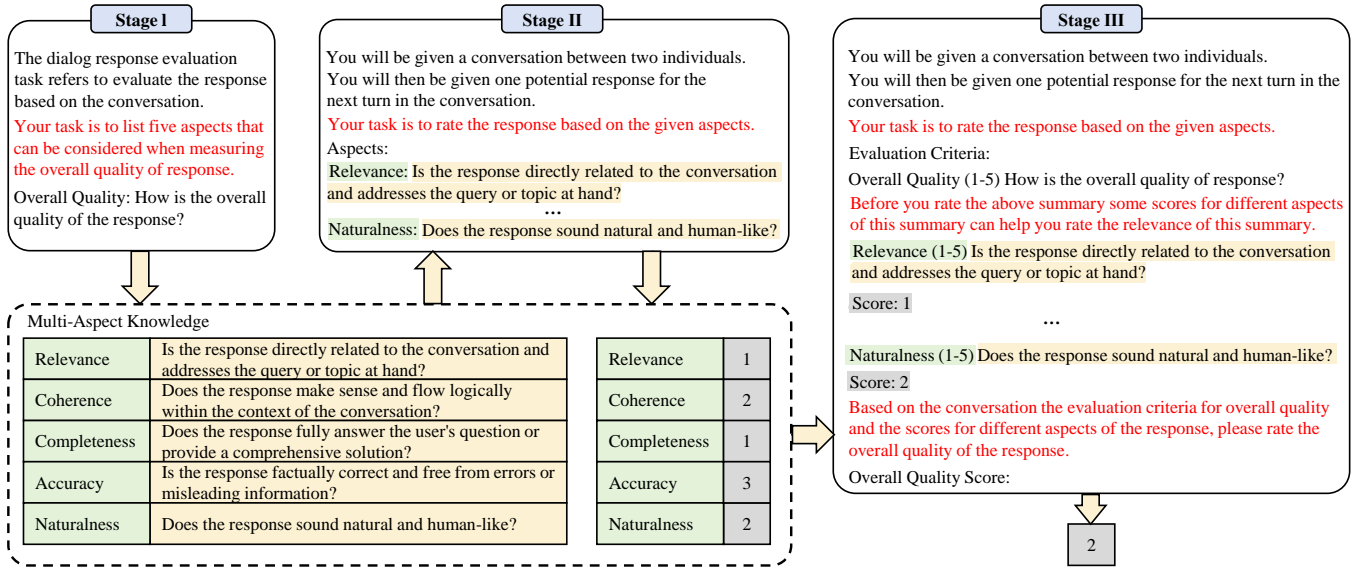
Stage I

The dialog response evaluation task refers to evaluate the response based on the conversation.

Your task is to list five aspects that can be considered when measuring the overall quality of response.

Overall Quality: How is the overall quality of the response?

Stage II

You will be given a conversation between two individuals. You will then be given one potential response for the next turn in the conversation.

Your task is to rate the response based on the given aspects.

Aspects:

Relevance: Is the response directly related to the conversation and addresses the query or topic at hand?

...

Naturalness: Does the response sound natural and human-like?

Stage III

You will be given a conversation between two individuals. You will then be given one potential response for the next turn in the conversation.

Your task is to rate the response based on the given aspects.

Evaluation Criteria:

Overall Quality (1-5) How is the overall quality of response?

Before you rate the above summary some scores for different aspects of this summary can help you rate the relevance of this summary.

Relevance (1-5) Is the response directly related to the conversation and addresses the query or topic at hand?

Score: 1

...

Naturalness (1-5) Does the response sound natural and human-like?

Score: 2

Based on the conversation the evaluation criteria for overall quality and the scores for different aspects of the response, please rate the overall quality of the response.

Overall Quality Score:

2

Multi-Aspect Knowledge

| Relevance | Is the response directly related to the conversation and addresses the query or topic at hand? |
|---|---|
| Coherence | Does the response make sense and flow logically within the context of the conversation? |
| Completeness | Does the response fully answer the user's question or provide a comprehensive solution? |
| Accuracy | Is the response factually correct and free from errors or misleading information? |
| Naturalness | Does the response sound natural and human-like? |

| Relevance | 1 |
|---|---|
| Coherence | 2 |
| Completeness | 1 |
| Accuracy | 3 |
| Naturalness | 2 |